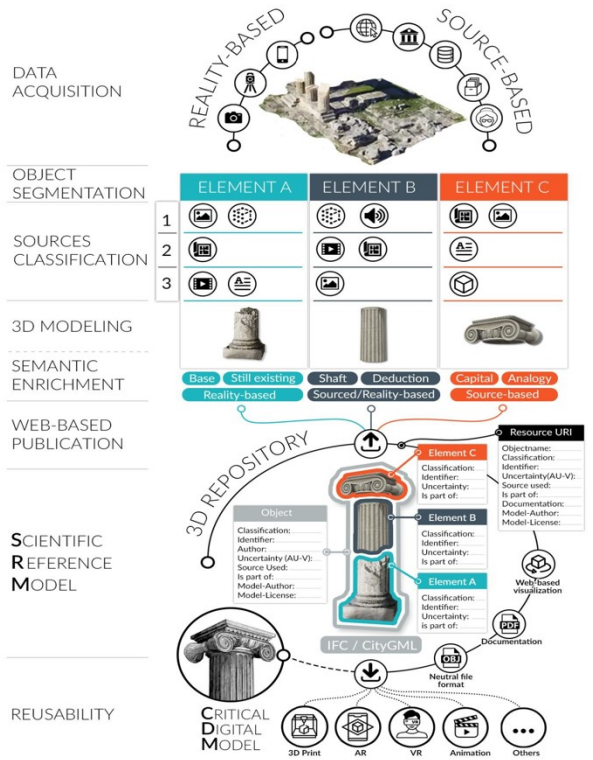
DATA ACQUISITION

REALITY-BASED

SOURCE-BASED

OBJECT SEGMENTATION

ELEMENT A

ELEMENT B

ELEMENT C

SOURCES CLASSIFICATION

1

2

3

3D MODELING

SEMANTIC ENRICHMENT

Base

Still existing

Reality-based

Shaft

Deduction

Sourced/Reality-based

Capital

Analogy

Source-based

WEB-BASED PUBLICATION

3D REPOSITORY

Resource URI

Objectname:
Classification:
Identifier:
Uncertainty(AU-V):
Source used:
Is part of:
Documentation:
Model-Author:
Model-License:

Element C

Classification:
Identifier:
Uncertainty:
Is part of:

Object

Classification:
Identifier:
Author:
Uncertainty (AU-V):
Source Used:
Is part of:
Model-Author:
Model-License:

Element B

Classification:
Identifier:
Uncertainty:
Is part of:

Element A

Classification:
Identifier:
Uncertainty:
Is part of:

SCIENTIFIC REFERENCE MODEL

Web-based visualization

PDF

Documentation

IFC / CityGML

OBJ

Neutral file format

REUSABILITY

CRITICAL DIGITAL MODEL

3D Print

AR

VR

Animation

Others